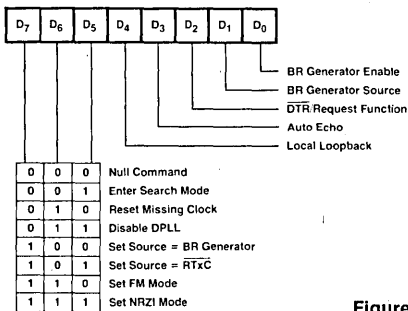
| $D_7$ | $D_6$ | $D_5$ | $D_4$ | $D_3$ | $D_2$ | $D_1$ | $D_0$ |
|---|---|---|---|---|---|---|---|

BR Generator Enable
BR Generator Source
$\overline{DTR}$/Request Function
Auto Echo
Local Loopback

| | | | |
|---|---|---|---|
| 0 | 0 | 0 | Null Command |
| 0 | 0 | 1 | Enter Search Mode |
| 0 | 1 | 0 | Reset Missing Clock |
| 0 | 1 | 1 | Disable DPLL |
| 1 | 0 | 0 | Set Source = BR Generator |
| 1 | 0 | 1 | Set Source = $\overline{RTxC}$ |
| 1 | 1 | 0 | Set FM Mode |
| 1 | 1 | 1 | Set NRZI Mode |

Figure